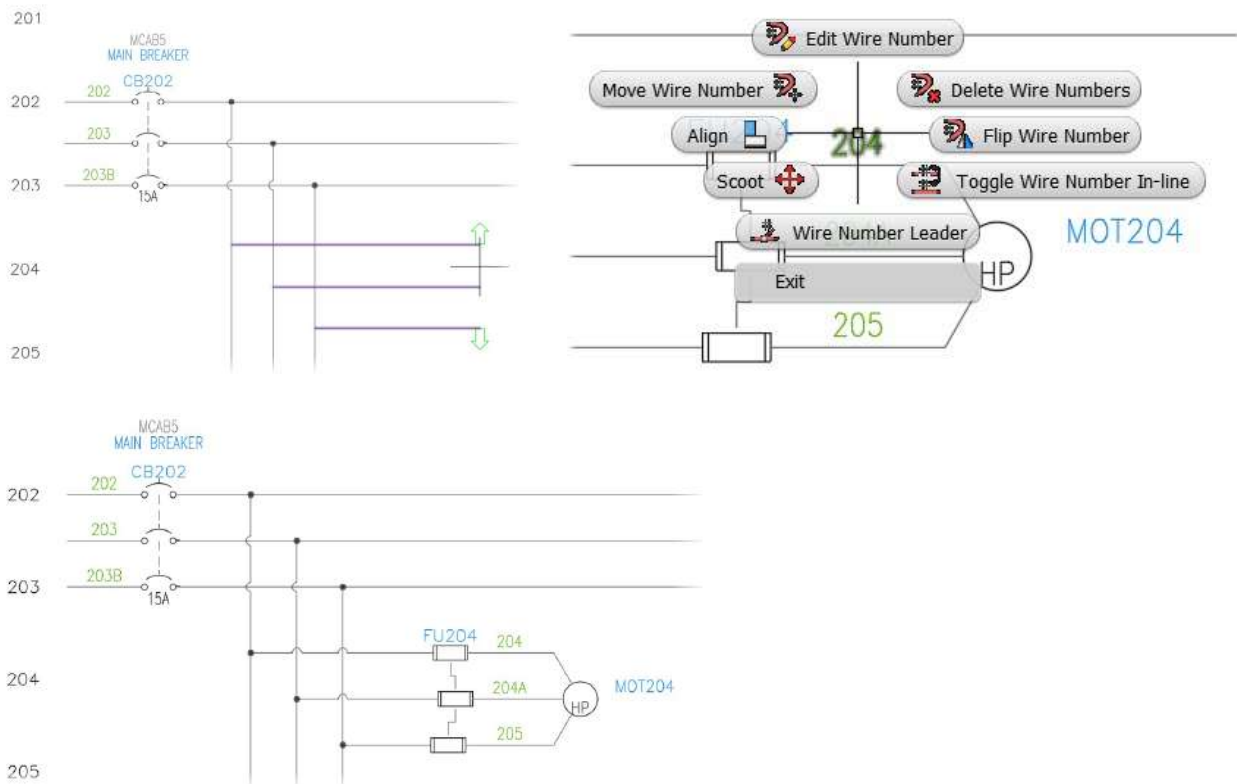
201

MCAB5
MAIN BREAKER
CB202
202
202
203
203
203B
15A
204
205

Edit Wire Number
Move Wire Number
Delete Wire Numbers
Align
Flip Wire Number
204
Scoot
Toggle Wire Number In-line
Wire Number Leader
MOT204
HP
Exit
205

MCAB5
MAIN BREAKER
CB202
202
202
203
203
203B
15A
FU204
204
204
204A
HP
MOT204
205
205